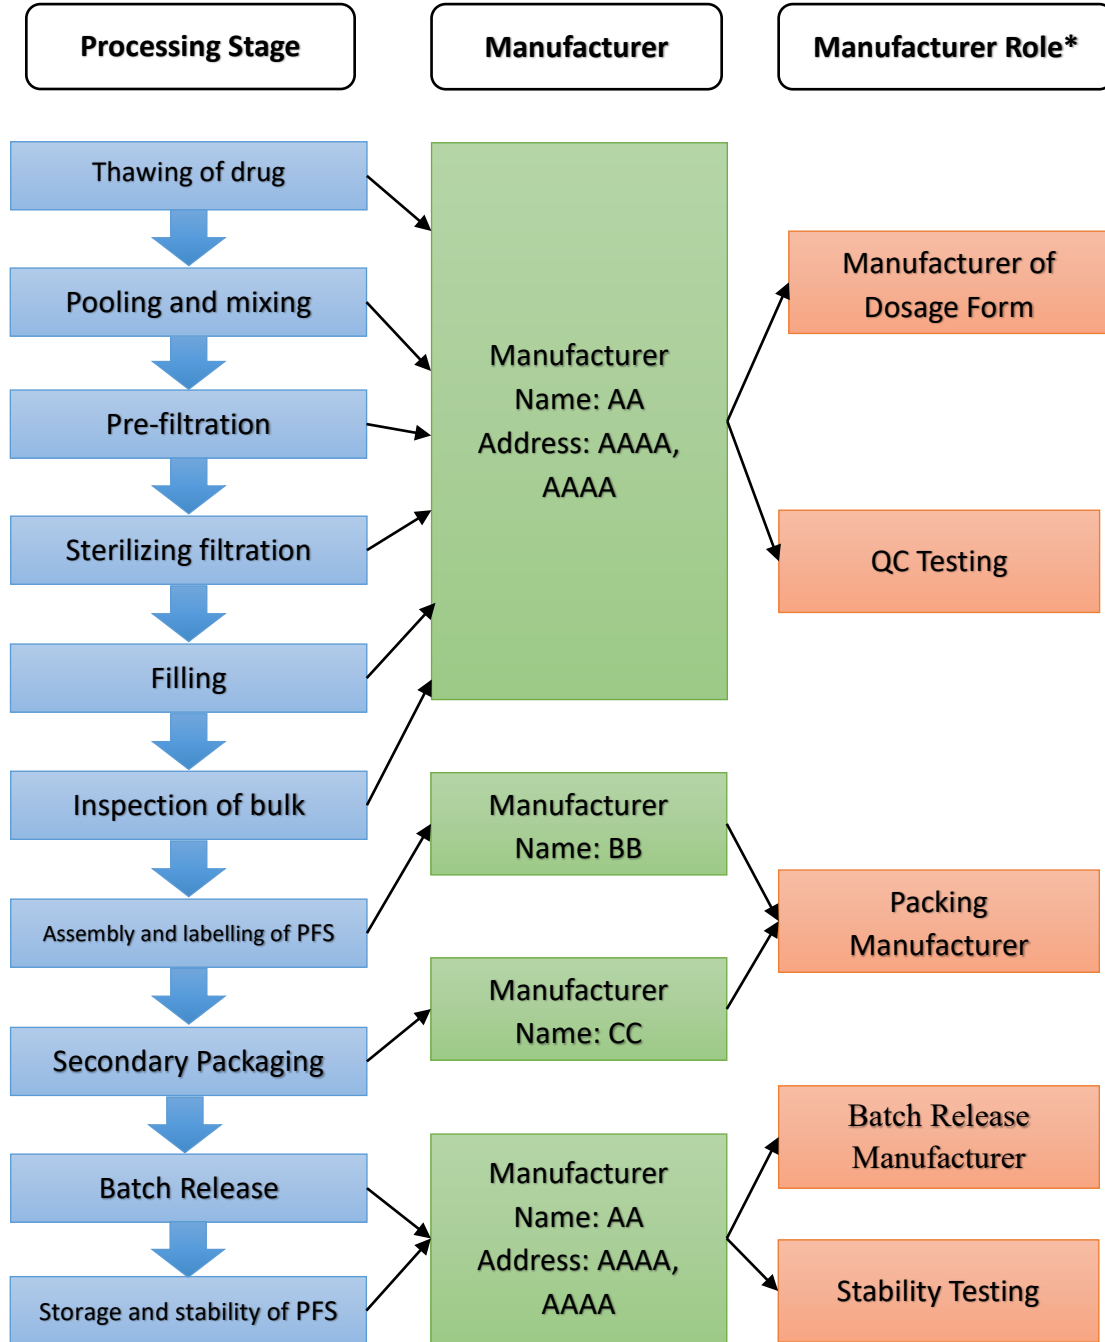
Processing Stage

Manufacturer

Manufacturer Role*

Thawing of drug

Pooling and mixing

Pre-filtration

Sterilizing filtration

Filling

Inspection of bulk

Assembly and labelling of PFS

Secondary Packaging

Batch Release

Storage and stability of PFS

Manufacturer Name: AA Address: AAAA, AAAA

Manufacturer Name: BB

Manufacturer Name: CC

Manufacturer Name: AA Address: AAAA, AAAA

Manufacturer of Dosage Form

QC Testing

Packing Manufacturer

Batch Release Manufacturer

Stability Testing